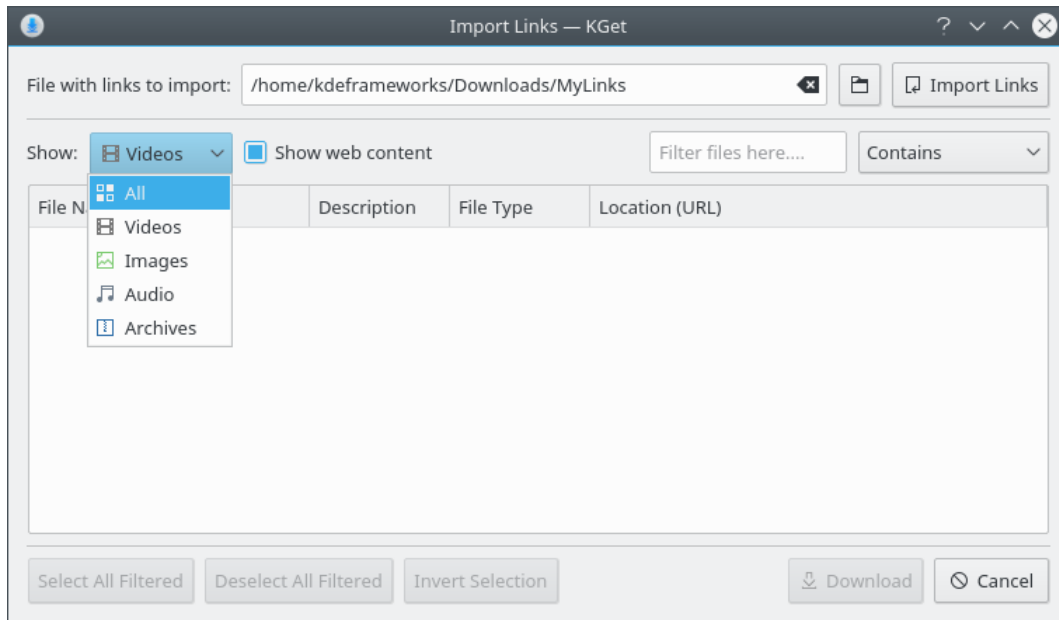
Import Links — KGet

File with links to import: /home/kdeframeworks/Downloads/MyLinks

Import Links

Show: Videos

Show web content

Filter files here....

Contains

File N

All
Videos
Images
Audio
Archives

Description

File Type

Location (URL)

Select All Filtered

Deselect All Filtered

Invert Selection

Download

Cancel